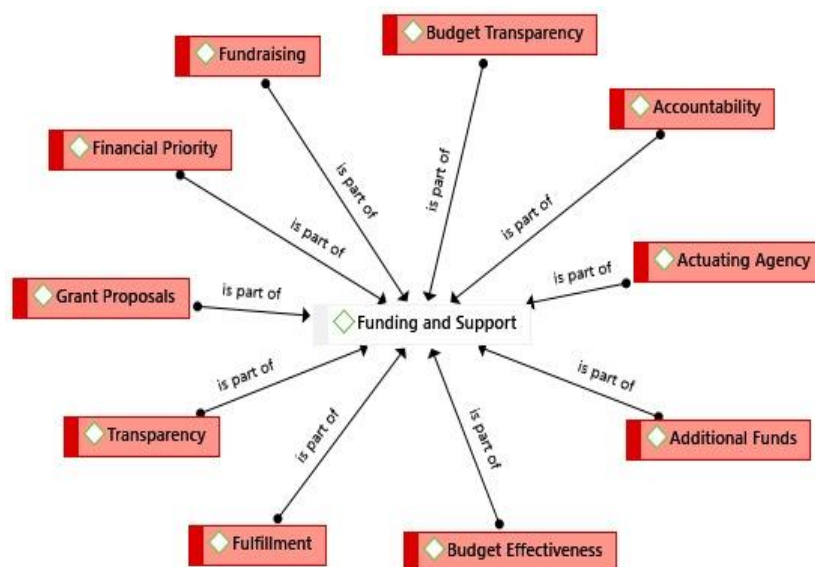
Budget Transparency

Fundraising

Accountability

Financial Priority

is part of

is part of

is part of

is part of

Actuating Agency

is part of

Grant Proposals

is part of

Funding and Support

is part of

is part of

is part of

is part of

Transparency

Additional Funds

Fulfillment

Budget Effectiveness